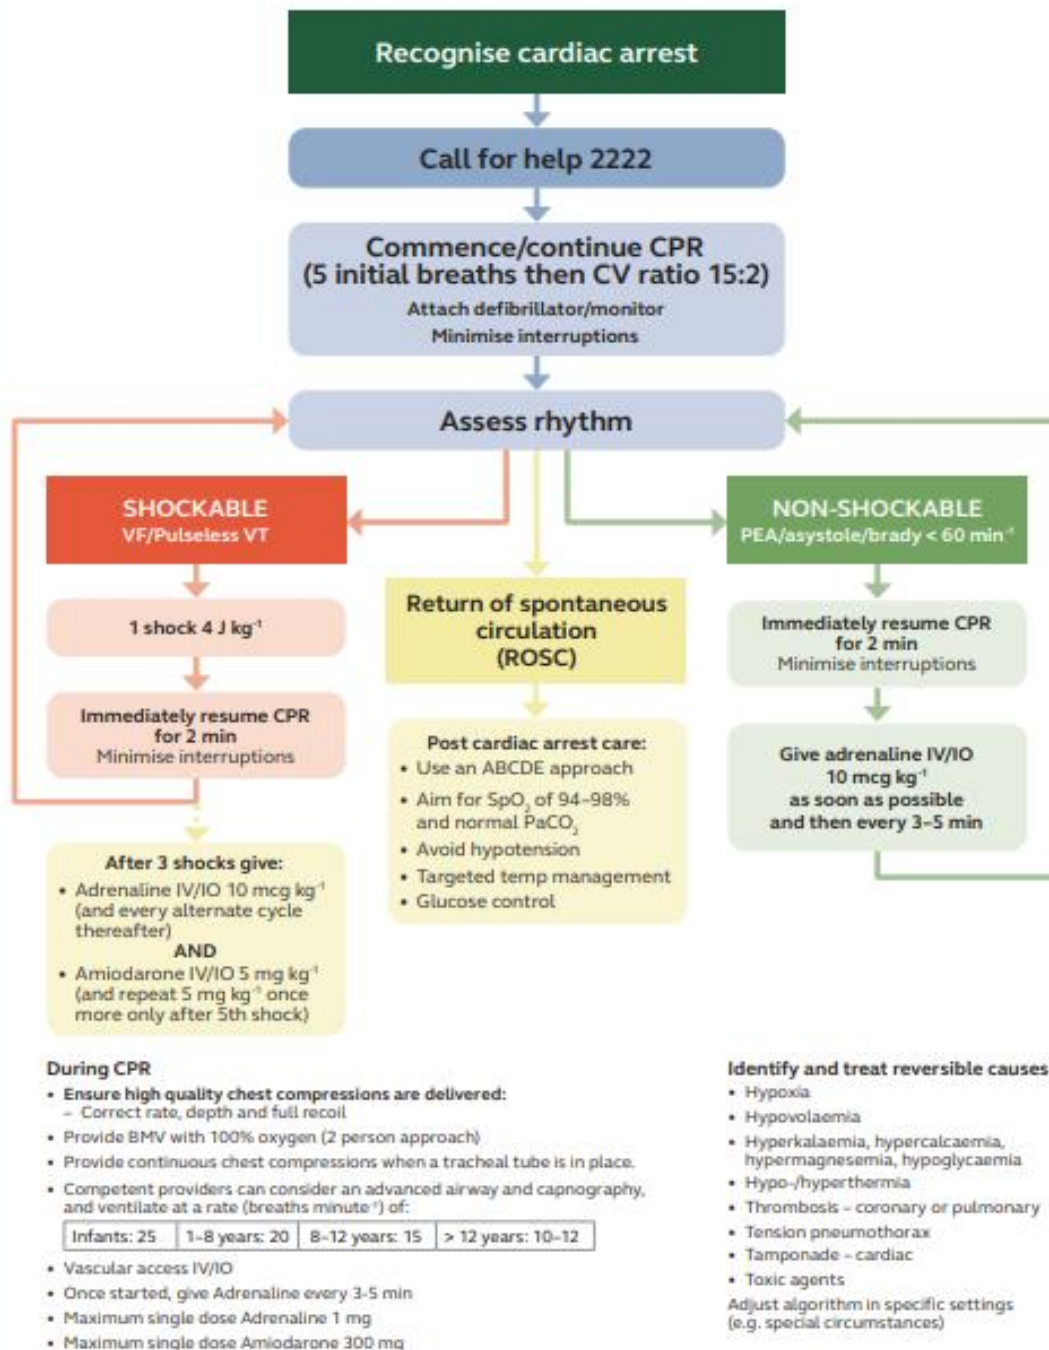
Recognise cardiac arrest

Call for help 2222

Commence/continue CPR
(5 initial breaths then CV ratio 15:2)
Attach defibrillator/monitor
Minimise interruptions

Assess rhythm

SHOCKABLE
VF/Pulseless VT

1 shock 4 J kg$^{-1}$

Immediately resume CPR for 2 min
Minimise interruptions

After 3 shocks give:
• Adrenaline IV/IO 10 mcg kg$^{-1}$ (and every alternate cycle thereafter)
AND
• Amiodarone IV/IO 5 mg kg$^{-1}$ (and repeat 5 mg kg$^{-1}$ once more only after 5th shock)

Return of spontaneous circulation (ROSC)

Post cardiac arrest care:
• Use an ABCDE approach
• Aim for $SpO_2$ of 94–98% and normal $PaCO_2$
• Avoid hypotension
• Targeted temp management
• Glucose control

NON-SHOCKABLE
PEA/asystole/brady < 60 min$^{-1}$

Immediately resume CPR for 2 min
Minimise interruptions

Give adrenaline IV/IO 10 mcg kg$^{-1}$ as soon as possible and then every 3–5 min

During CPR
• Ensure high quality chest compressions are delivered:
– Correct rate, depth and full recoil
• Provide BMV with 100% oxygen (2 person approach)
• Provide continuous chest compressions when a tracheal tube is in place.
• Competent providers can consider an advanced airway and capnography, and ventilate at a rate (breaths minute$^{-1}$) of:

| Infants: 25 | 1–8 years: 20 | 8–12 years: 15 | > 12 years: 10–12 |
|---|---|---|---|

• Vascular access IV/IO
• Once started, give Adrenaline every 3-5 min
• Maximum single dose Adrenaline 1 mg
• Maximum single dose Amiodarone 300 mg

Identify and treat reversible causes
• Hypoxia
• Hypovolaemia
• Hyperkalaemia, hypercalcaemia, hypermagnesemia, hypoglycaemia
• Hypo-/hyperthermia
• Thrombosis – coronary or pulmonary
• Tension pneumothorax
• Tamponade – cardiac
• Toxic agents
Adjust algorithm in specific settings (e.g. special circumstances)